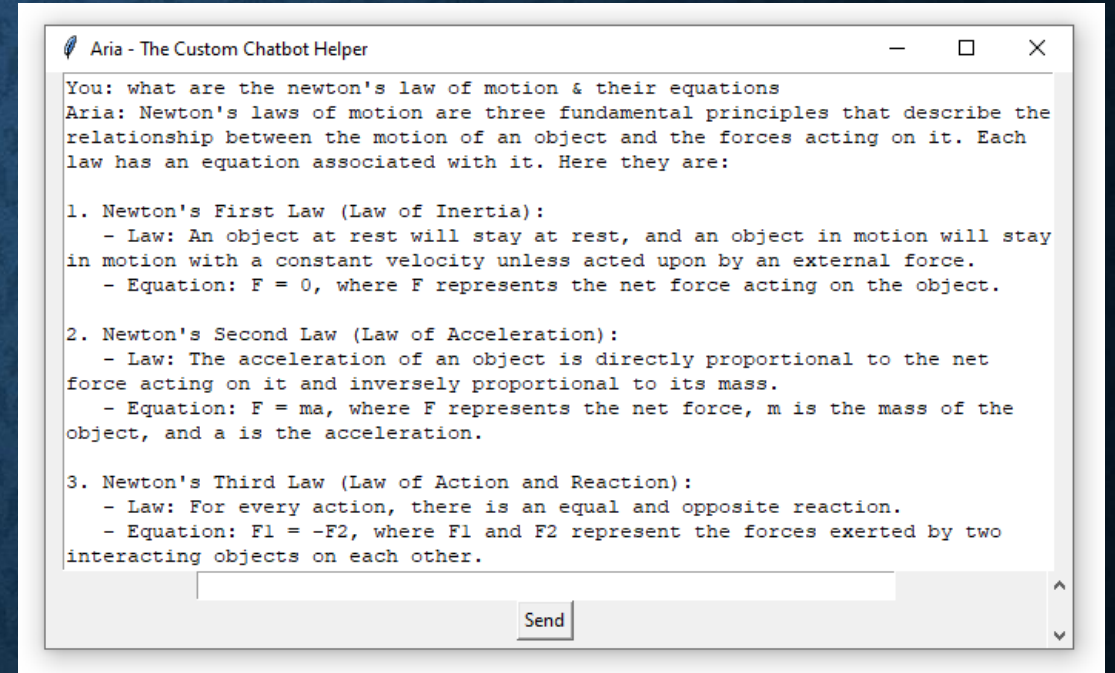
Aria - The Custom Chatbot Helper

You: what are the newton's law of motion & their equations
Aria: Newton's laws of motion are three fundamental principles that describe the relationship between the motion of an object and the forces acting on it. Each law has an equation associated with it. Here they are:

1. Newton's First Law (Law of Inertia):
- Law: An object at rest will stay at rest, and an object in motion will stay in motion with a constant velocity unless acted upon by an external force.
- Equation: F = 0, where F represents the net force acting on the object.

2. Newton's Second Law (Law of Acceleration):
- Law: The acceleration of an object is directly proportional to the net force acting on it and inversely proportional to its mass.
- Equation: F = ma, where F represents the net force, m is the mass of the object, and a is the acceleration.

3. Newton's Third Law (Law of Action and Reaction):
- Law: For every action, there is an equal and opposite reaction.
- Equation: F1 = -F2, where F1 and F2 represent the forces exerted by two interacting objects on each other.

Send